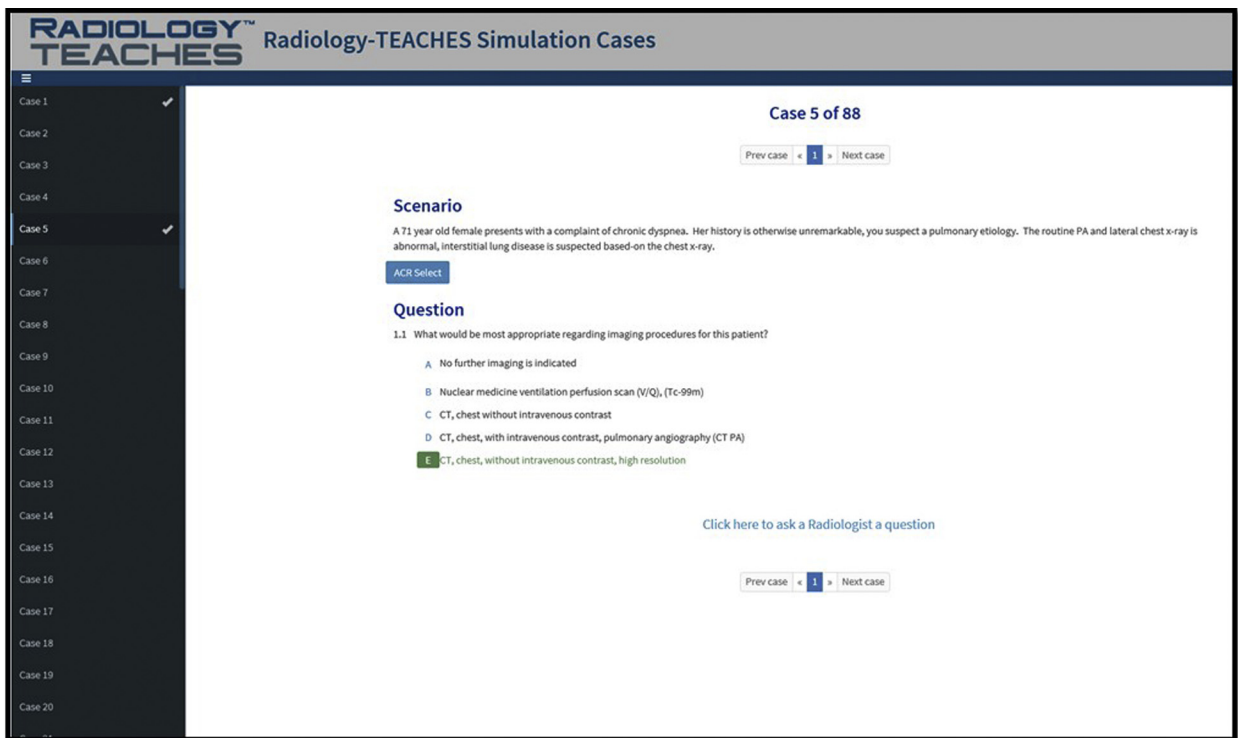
RADIOLOGY™ TEACHES Radiology-TEACHES Simulation Cases

≡

Case 1 ✔
Case 2
Case 3
Case 4
Case 5 ✔
Case 6
Case 7
Case 8
Case 9
Case 10
Case 11
Case 12
Case 13
Case 14
Case 15
Case 16
Case 17
Case 18
Case 19
Case 20

Case 5 of 88

Prev case « 1 » Next case

Scenario

A 71 year old female presents with a complaint of chronic dyspnea. Her history is otherwise unremarkable, you suspect a pulmonary etiology. The routine PA and lateral chest x-ray is abnormal, interstitial lung disease is suspected based-on the chest x-ray.

ACR Select

Question

1.1 What would be most appropriate regarding imaging procedures for this patient?

A No further imaging is indicated

B Nuclear medicine ventilation perfusion scan (V/Q), (Tc-99m)

C CT, chest without intravenous contrast

D CT, chest, with intravenous contrast, pulmonary angiography (CT PA)

E CT, chest, without intravenous contrast, high resolution

Click here to ask a Radiologist a question

Prev case « 1 » Next case